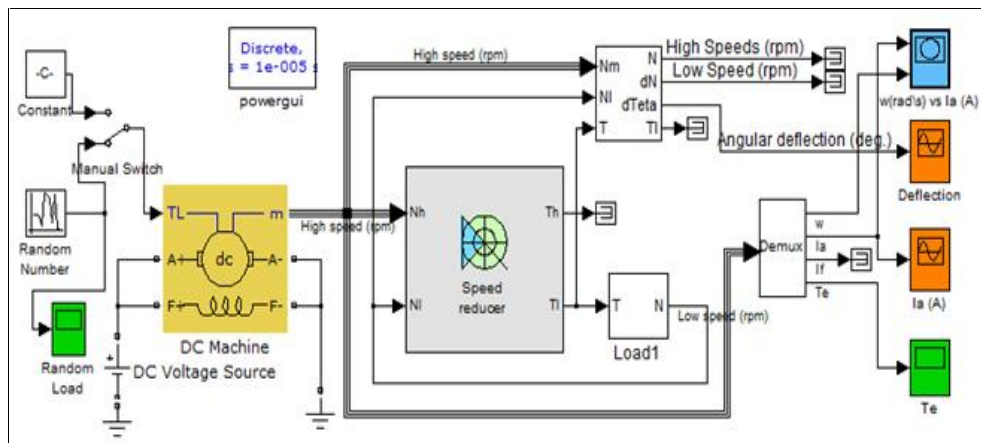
-C-
Constant

Discrete,
s = 1e-005 s
powergui

Manual Switch

Random Number

Random Load

TL
m
A+
dc
A-
F+
F-
DC Machine
DC Voltage Source

High speed (rpm)
High speed (rpm)

Nh
Nl
Th
Tl
Speed reducer

Nm
Nl
T
N
dN
dTeta
Tl

High Speeds (rpm)
Low Speed (rpm)
Angular deflection (deg.)

T
N
Load1
Low speed (rpm)

Demux
w
Ia
If
Te

w(rad/s) vs Ia (A)
Deflection
Ia (A)
Te